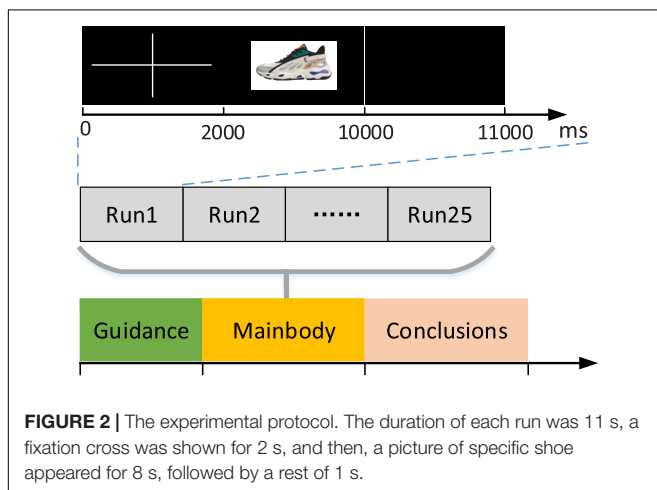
0 2000 10000 11000 ms

| Run1 | Run2 | ······ | Run25 |
|---|---|---|---|

| Guidance | Mainbody | Conclusions |
|---|---|---|

**FIGURE 2 |** The experimental protocol. The duration of each run was 11 s, a fixation cross was shown for 2 s, and then, a picture of specific shoe appeared for 8 s, followed by a rest of 1 s.